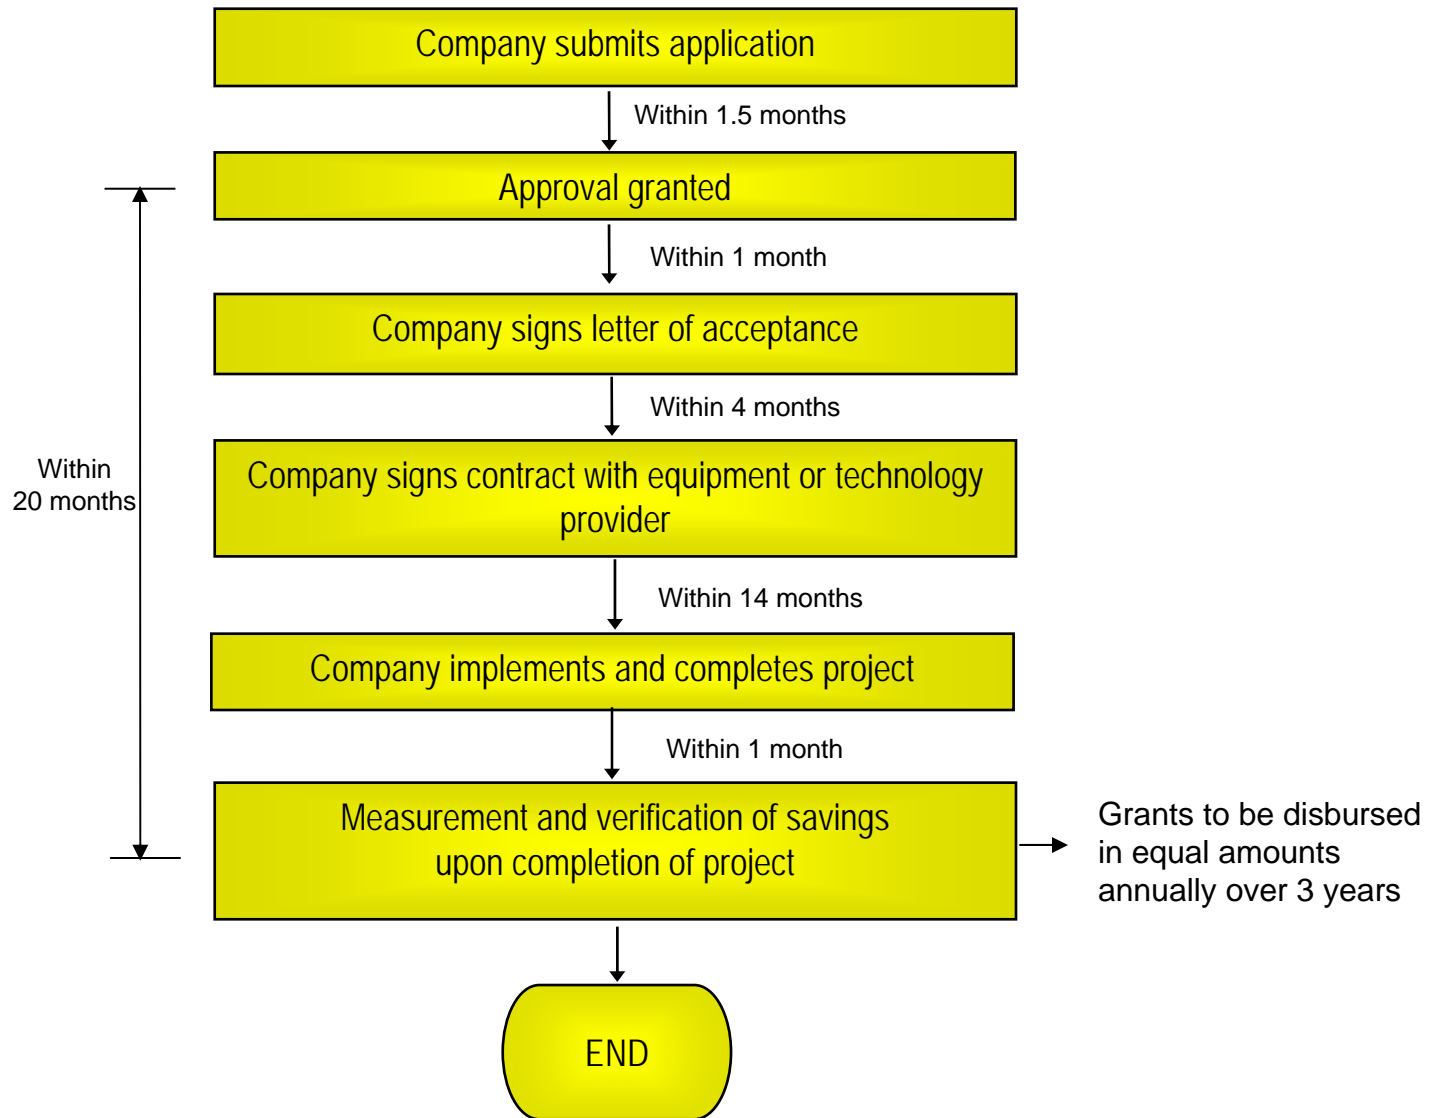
Company submits application

Within 1.5 months

Approval granted

Within 1 month

Company signs letter of acceptance

Within 4 months

Within 20 months

Company signs contract with equipment or technology provider

Within 14 months

Company implements and completes project

Within 1 month

Measurement and verification of savings upon completion of project

Grants to be disbursed in equal amounts annually over 3 years

END